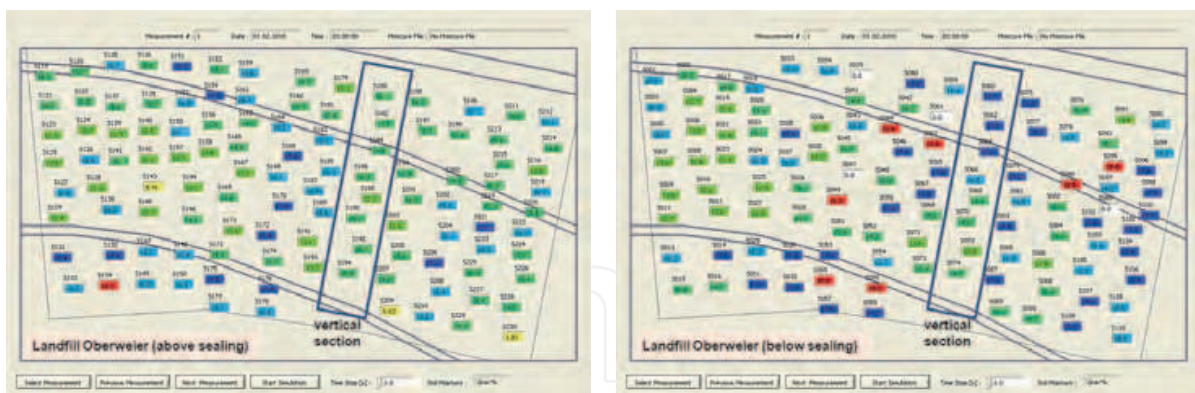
Measurement # 1 Date 03.02.2010 Time 20:59:59 Moisture File No Moisture File

vertical section

Landfill Oberweier (above sealing)

Select Measurement Previous Measurement Next Measurement Start Simulation Time Step [s] 1.0 Soil Moisture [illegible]

Measurement # 1 Date 03.02.2010 Time 20:59:59 Moisture File No Moisture File

vertical section

Landfill Oberweier (below sealing)

Select Measurement Previous Measurement Next Measurement Start Simulation Time Step [s] 1.0 Soil Moisture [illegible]